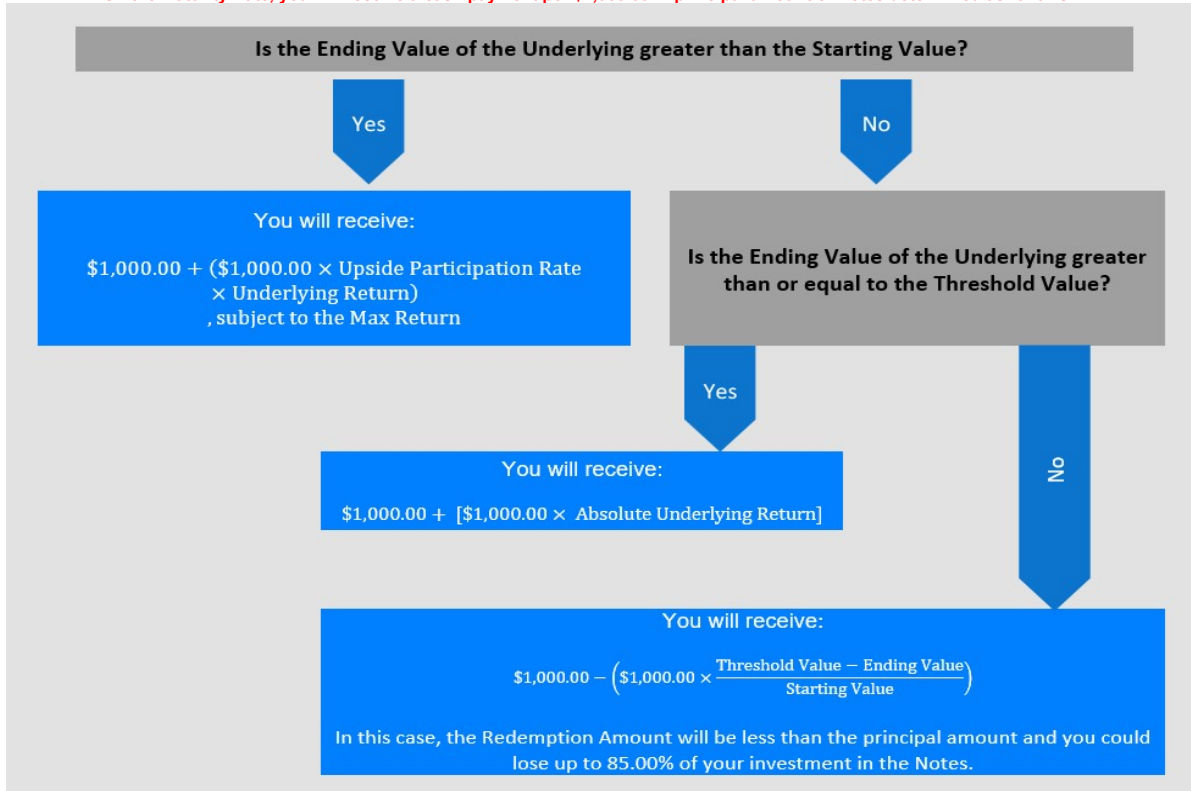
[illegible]

Is the Ending Value of the Underlying greater than the Starting Value?

Yes

No

You will receive:

$\$1{,}000.00 + (\$1{,}000.00 \times \text{Upside Participation Rate} \times \text{Underlying Return})$, subject to the Max Return

Is the Ending Value of the Underlying greater than or equal to the Threshold Value?

Yes

No

You will receive:

$\$1{,}000.00 + [\$1{,}000.00 \times \text{Absolute Underlying Return}]$

You will receive:

$\$1{,}000.00 - \left(\$1{,}000.00 \times \frac{\text{Threshold Value} - \text{Ending Value}}{\text{Starting Value}}\right)$

In this case, the Redemption Amount will be less than the principal amount and you could lose up to 85.00% of your investment in the Notes.